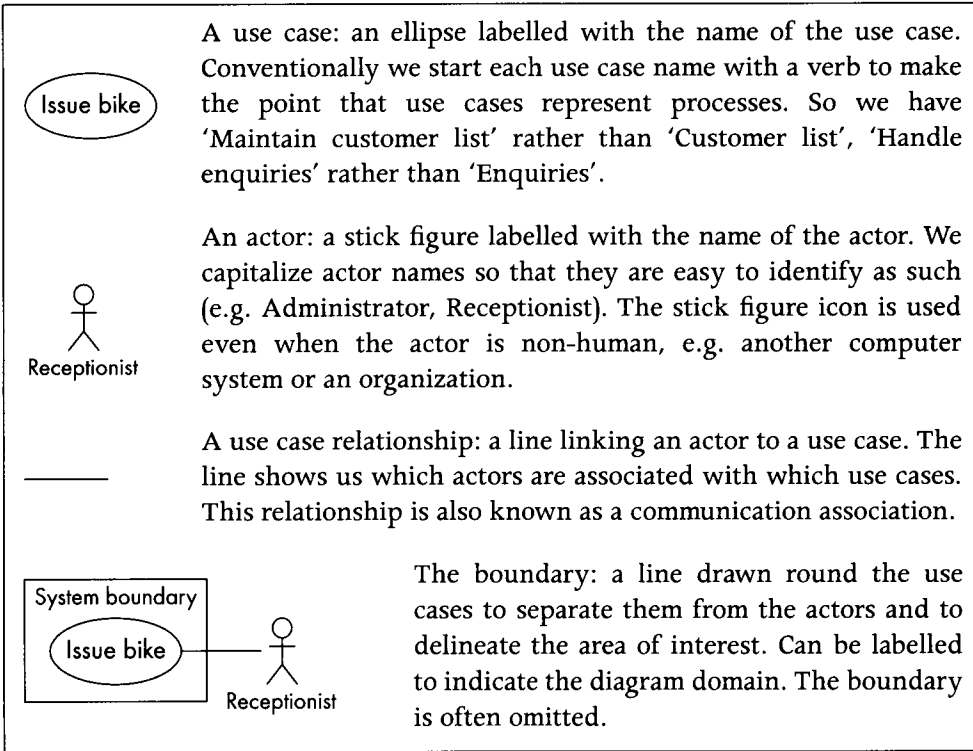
Issue bike

A use case: an ellipse labelled with the name of the use case. Conventionally we start each use case name with a verb to make the point that use cases represent processes. So we have 'Maintain customer list' rather than 'Customer list', 'Handle enquiries' rather than 'Enquiries'.

Receptionist

An actor: a stick figure labelled with the name of the actor. We capitalize actor names so that they are easy to identify as such (e.g. Administrator, Receptionist). The stick figure icon is used even when the actor is non-human, e.g. another computer system or an organization.

A use case relationship: a line linking an actor to a use case. The line shows us which actors are associated with which use cases. This relationship is also known as a communication association.

System boundary

Issue bike

Receptionist

The boundary: a line drawn round the use cases to separate them from the actors and to delineate the area of interest. Can be labelled to indicate the diagram domain. The boundary is often omitted.